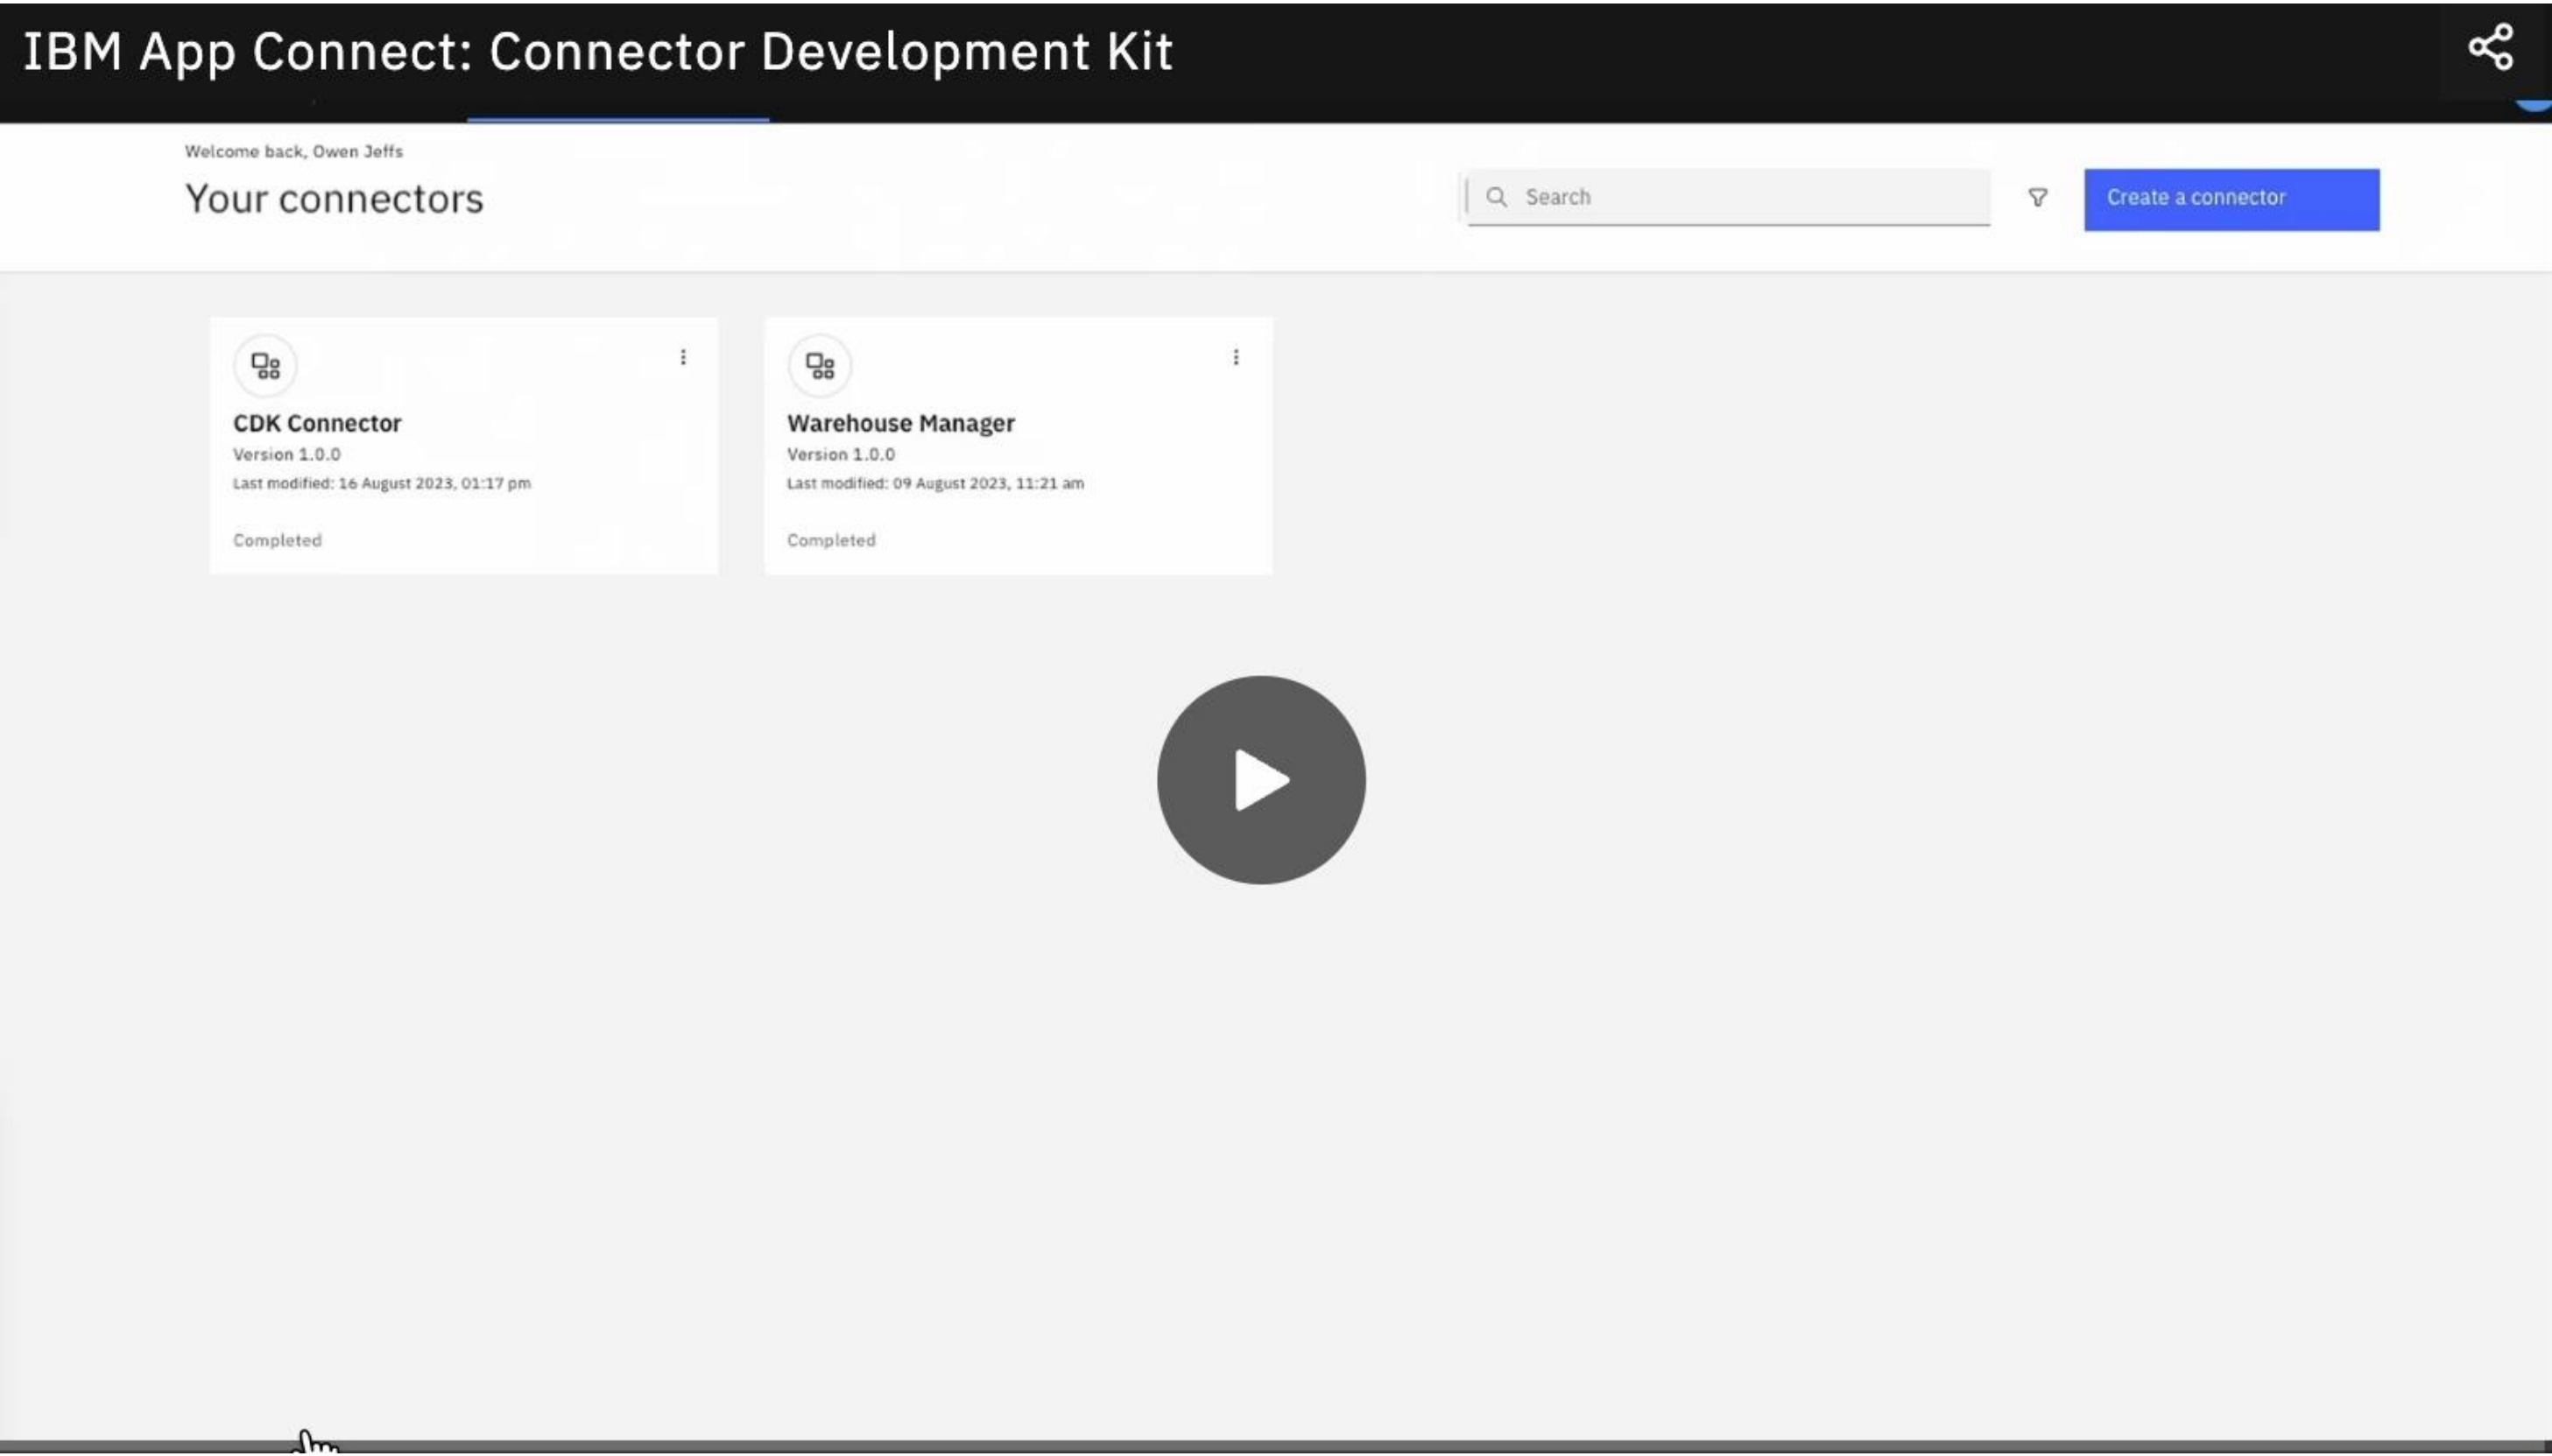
IBM App Connect: Connector Development Kit

Welcome back, Owen Jeffs

Your connectors

Search

Create a connector

CDK Connector
Version 1.0.0
Last modified: 16 August 2023, 01:17 pm

Completed

Warehouse Manager
Version 1.0.0
Last modified: 09 August 2023, 11:21 am

Completed